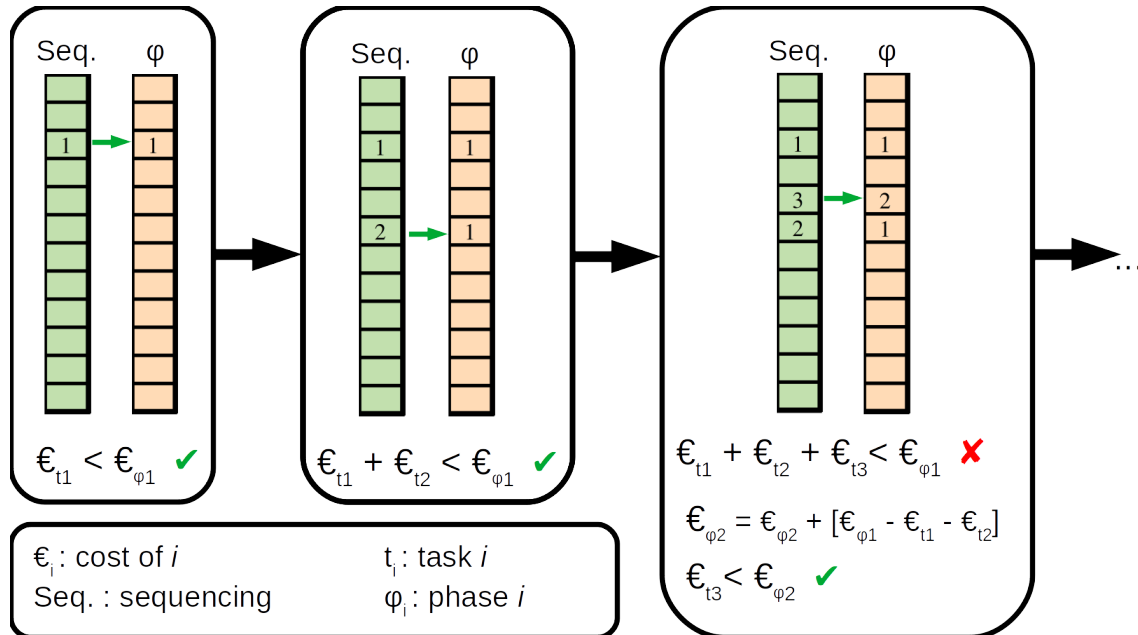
Seq. φ
1 1
$€_{t1} < €_{\varphi1}$ ✔

Seq. φ
1 1
2 1
$€_{t1} + €_{t2} < €_{\varphi1}$ ✔

Seq. φ
1 1
3 2
2 1
$€_{t1} + €_{t2} + €_{t3} < €_{\varphi1}$ ✘

$€_{\varphi2} = €_{\varphi2} + [€_{\varphi1} - €_{t1} - €_{t2}]$

$€_{t3} < €_{\varphi2}$ ✔

...

$€_i$: cost of *i*
Seq. : sequencing
$t_i$: task *i*
$\varphi_i$: phase *i*